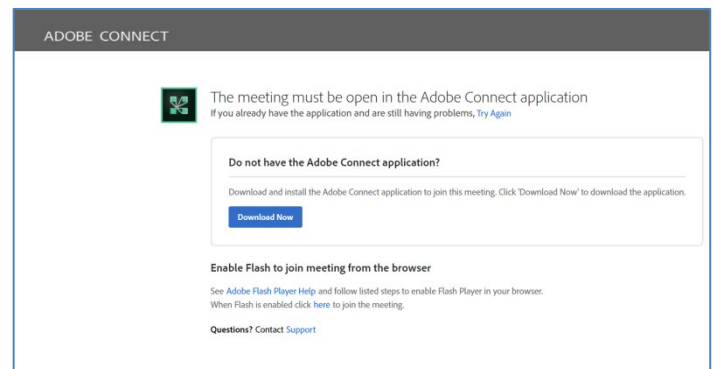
ADOBE CONNECT

The meeting must be open in the Adobe Connect application
If you already have the application and are still having problems, Try Again

Do not have the Adobe Connect application?

Download and install the Adobe Connect application to join this meeting. Click 'Download Now' to download the application.

Download Now

Enable Flash to join meeting from the browser

See Adobe Flash Player Help and follow listed steps to enable Flash Player in your browser.
When Flash is enabled click here to join the meeting.

Questions? Contact Support